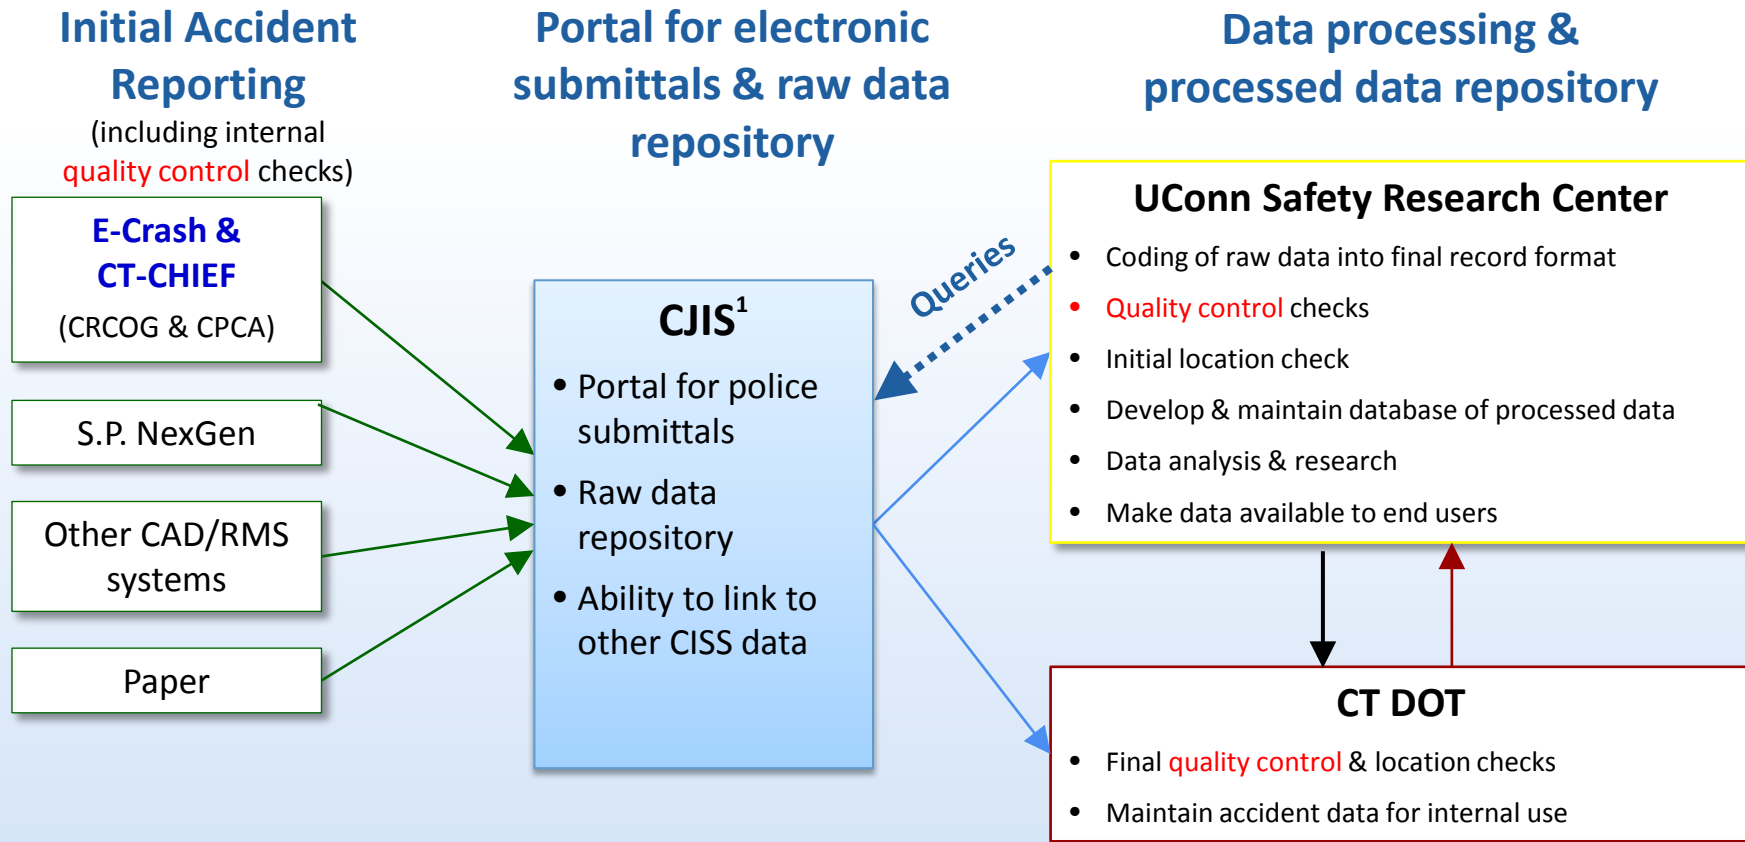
Initial Accident Reporting
(including internal quality control checks)

E-Crash & CT-CHIEF
(CRCOG & CPCA)

S.P. NexGen

Other CAD/RMS systems

Paper

Portal for electronic submittals & raw data repository

CJIS$^1$
• Portal for police submittals
• Raw data repository
• Ability to link to other CISS data

Queries

Data processing & processed data repository

UConn Safety Research Center
• Coding of raw data into final record format
• Quality control checks
• Initial location check
• Develop & maintain database of processed data
• Data analysis & research
• Make data available to end users

CT DOT
• Final quality control & location checks
• Maintain accident data for internal use